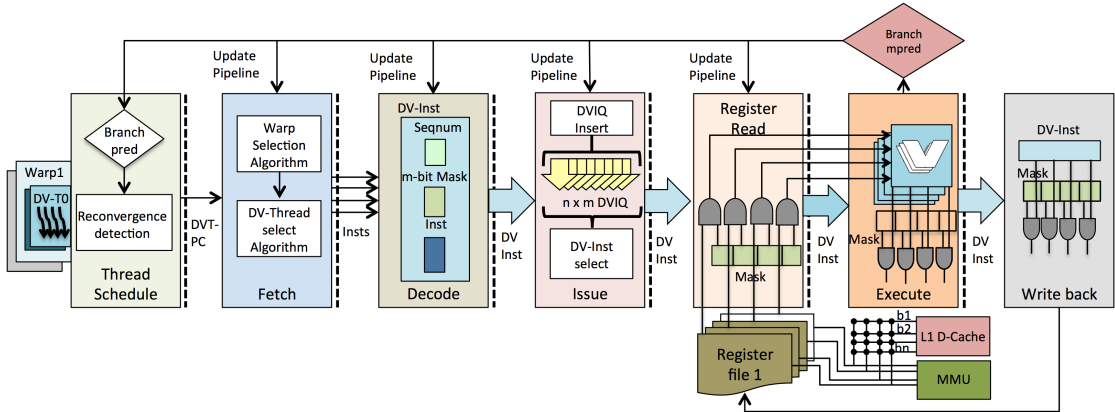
Branch mpred

Update Pipeline

Update Pipeline

Update Pipeline

Update Pipeline

Warp1

DV-T0

Branch pred

Reconvergence detection

Thread Schedule

DVT-PC

Warp Selection Algorithm

DV-Thread select Algorithm

Fetch

Insts

DV-Inst

Seqnum

m-bit Mask

Inst

Decode

DV Inst

DVIQ Insert

n x m DVIQ

DV-Inst select

Issue

DV Inst

Register Read

Mask

DV Inst

Mask

Execute

DV Inst

DV-Inst

Mask

Write back

Register file 1

b1

b2

bn

L1 D-Cache

MMU